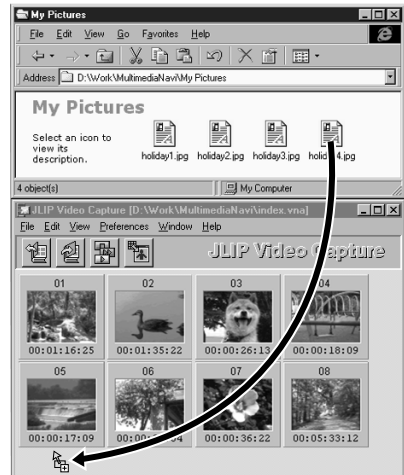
My Pictures

File Edit View Go Favorites Help

Address D:\Work\MultimediaNavi\My Pictures

My Pictures

Select an icon to view its description.

holiday1.jpg holiday2.jpg holiday3.jpg holid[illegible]4.jpg

4 object(s)

My Computer

JLIP Video Capture [D:\Work\MultimediaNavi\index.vna]

File Edit View Preferences Window Help

JLIP Video Capture

01 00:01:16:25
02 00:01:35:22
03 00:00:26:13
04 00:00:18:09
05 00:00:17:09
06 00:00:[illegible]4
07 00:00:36:22
08 00:05:33:12